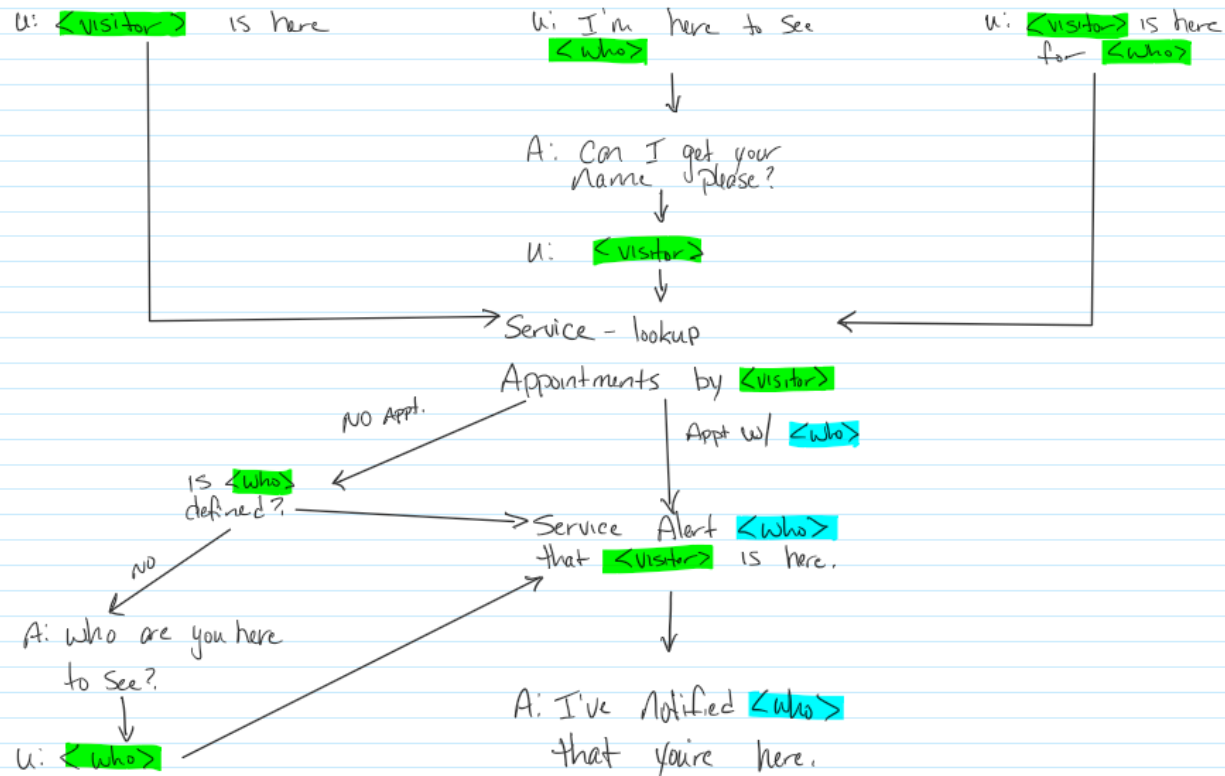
U: <visitor> is here

U: I'm here to see <who>

U: <visitor> is here for <who>

A: Can I get your name please?

U: <visitor>

Service - lookup Appointments by <visitor>

NO Appt.

Appt w/ <who>

Is <who> defined?

Service Alert <who> that <visitor> is here.

NO

A: Who are you here to see?

U: <who>

A: I've Notified <who> that you're here.